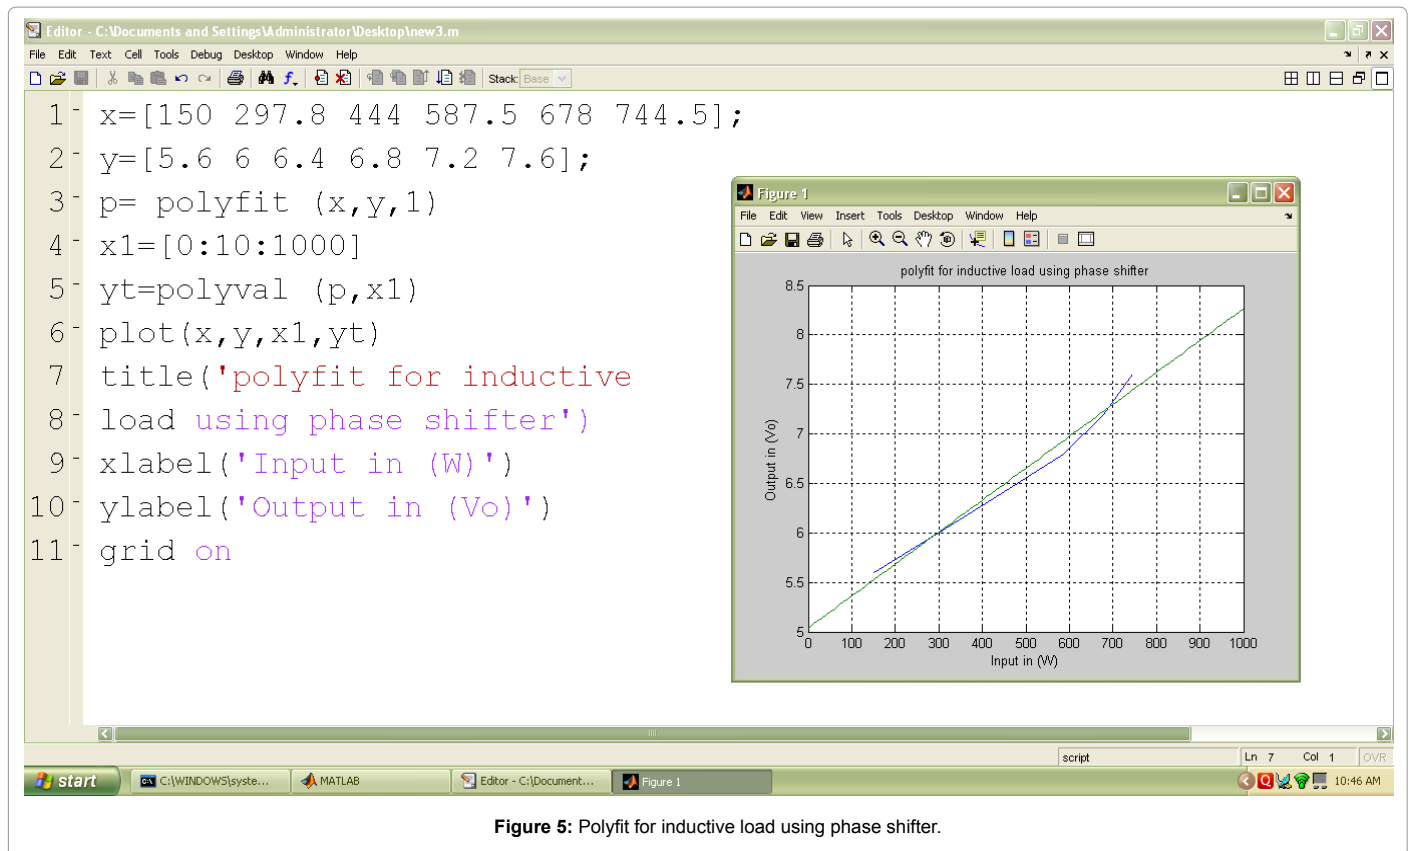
Editor - C:\Documents and Settings\Administrator\Desktop\new3.m

File Edit Text Cell Tools Debug Desktop Window Help

Stack: Base

1 - x=[150 297.8 444 587.5 678 744.5];
2 - y=[5.6 6 6.4 6.8 7.2 7.6];
3 - p= polyfit (x,y,1)
4 - x1=[0:10:1000]
5 - yt=polyval (p,x1)
6 - plot(x,y,x1,yt)
7 - title('polyfit for inductive
8 - load using phase shifter')
9 - xlabel('Input in (W)')
10 - ylabel('Output in (Vo)')
11 - grid on

Figure 1

File Edit View Insert Tools Desktop Window Help

polyfit for inductive load using phase shifter

8.5
8
7.5
7
6.5
6
5.5
5

Output in (Vo)

0 100 200 300 400 500 600 700 800 900 1000

Input in (W)

script Ln 7 Col 1 OVR

start C:\WINDOWS\syste... MATLAB Editor - C:\Document... Figure 1 10:46 AM

**Figure 5:** Polyfit for inductive load using phase shifter.